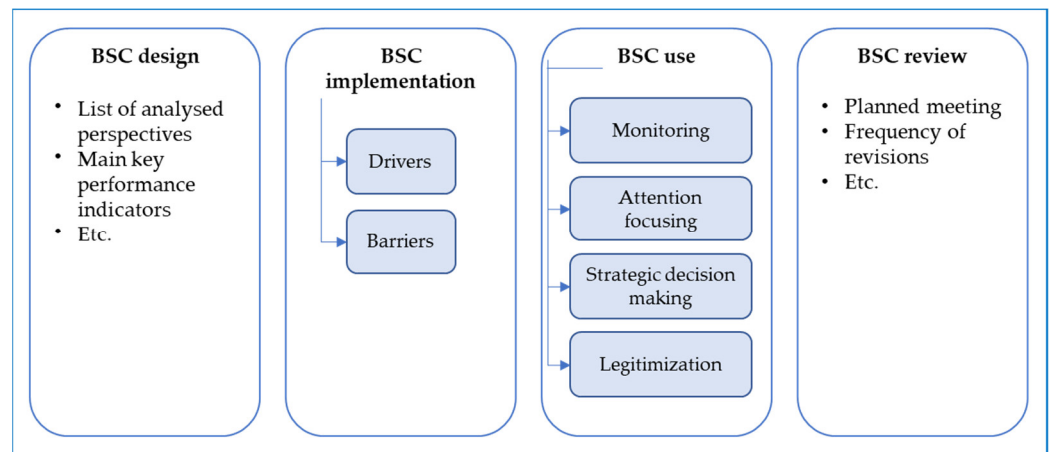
BSC design

- List of analysed perspectives
- Main key performance indicators
- Etc.

BSC implementation

Drivers

Barriers

BSC use

Monitoring

Attention focusing

Strategic decision making

Legitimization

BSC review

- Planned meeting
- Frequency of revisions
- Etc.